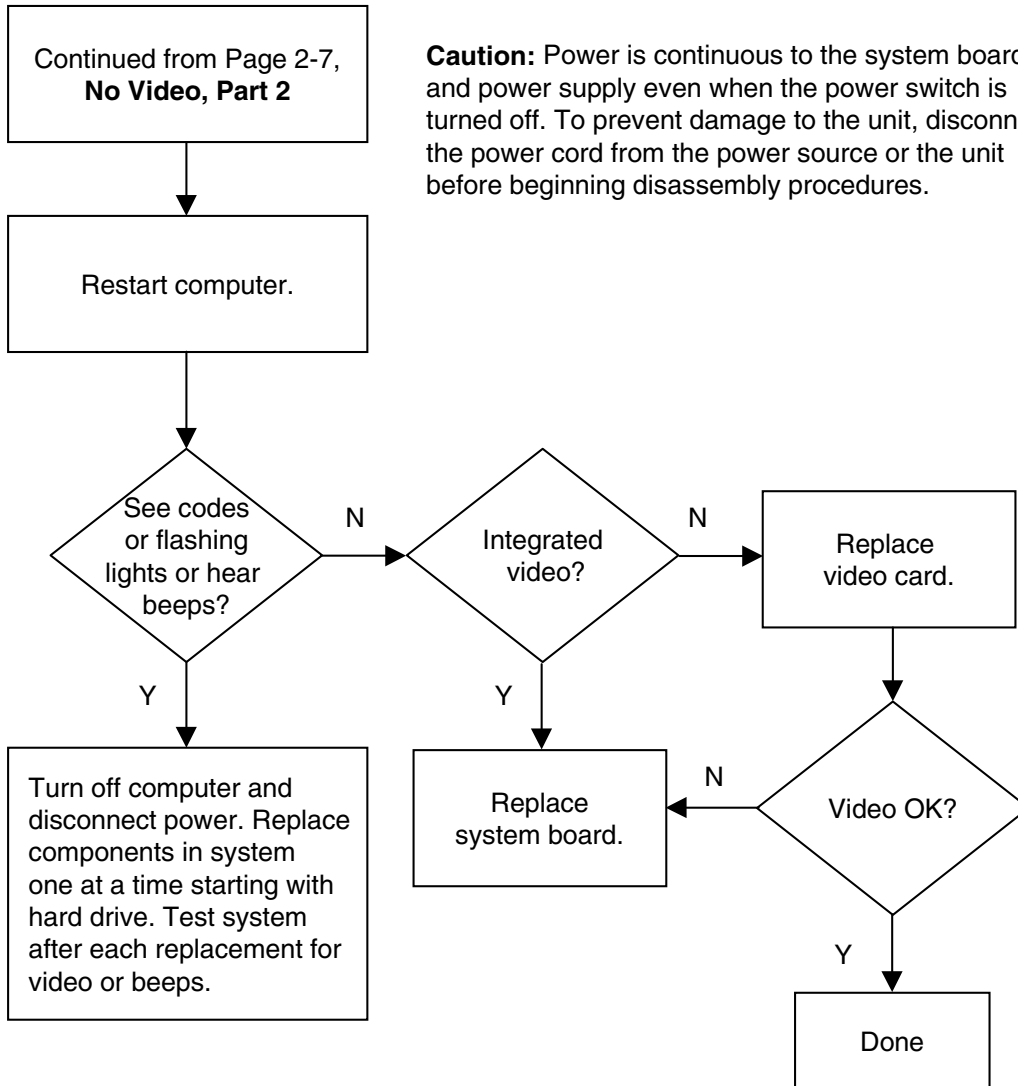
Continued from Page 2-7, **No Video, Part 2**

**Caution:** Power is continuous to the system board and power supply even when the power switch is turned off. To prevent damage to the unit, disconn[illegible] the power cord from the power source or the unit before beginning disassembly procedures.

Restart computer.

See codes or flashing lights or hear beeps?

N

Integrated video?

N

Replace video card.

Y

Y

Turn off computer and disconnect power. Replace components in system one at a time starting with hard drive. Test system after each replacement for video or beeps.

Replace system board.

N

Video OK?

Y

Done